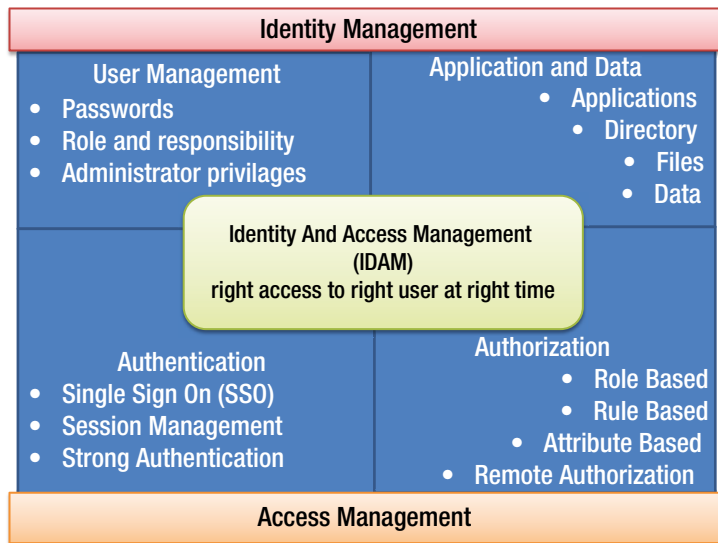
Identity Management

User Management
- Passwords
- Role and responsibility
- Administrator privilages

Application and Data
- Applications
- Directory
- Files
- Data

Identity And Access Management
(IDAM)
right access to right user at right time

Authentication
- Single Sign On (SSO)
- Session Management
- Strong Authentication

Authorization
- Role Based
- Rule Based
- Attribute Based
- Remote Authorization

Access Management